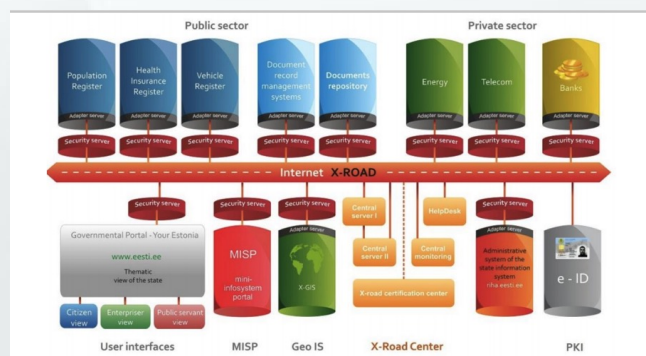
Public sector

Private sector

Population Register

Health Insurance Register

Vehicle Register

Document record management systems

Documents repository

Energy

Telecom

Banks

Adapter server

Adapter server

Adapter server

Adapter server

Adapter server

Adapter server

Adapter server

Adapter server

Security server

Security server

Security server

Security server

Security server

Security server

Security server

Security server

Internet X-ROAD

Security server

Security server

Security server

Security server

Governmental Portal - Your Estonia

www.eesti.ee

Thematic view of the state

Citizen view

Enterprise view

Public servant view

MISP

mini-infosystem portal

Adapter server

X-GIS

Central server I

Central server II

Central monitoring

HelpDesk

X-road certification center

Adapter server

Administrative system of the state information system
riha.eesti.ee

e - ID

User interfaces

MISP

Geo IS

X-Road Center

PKI